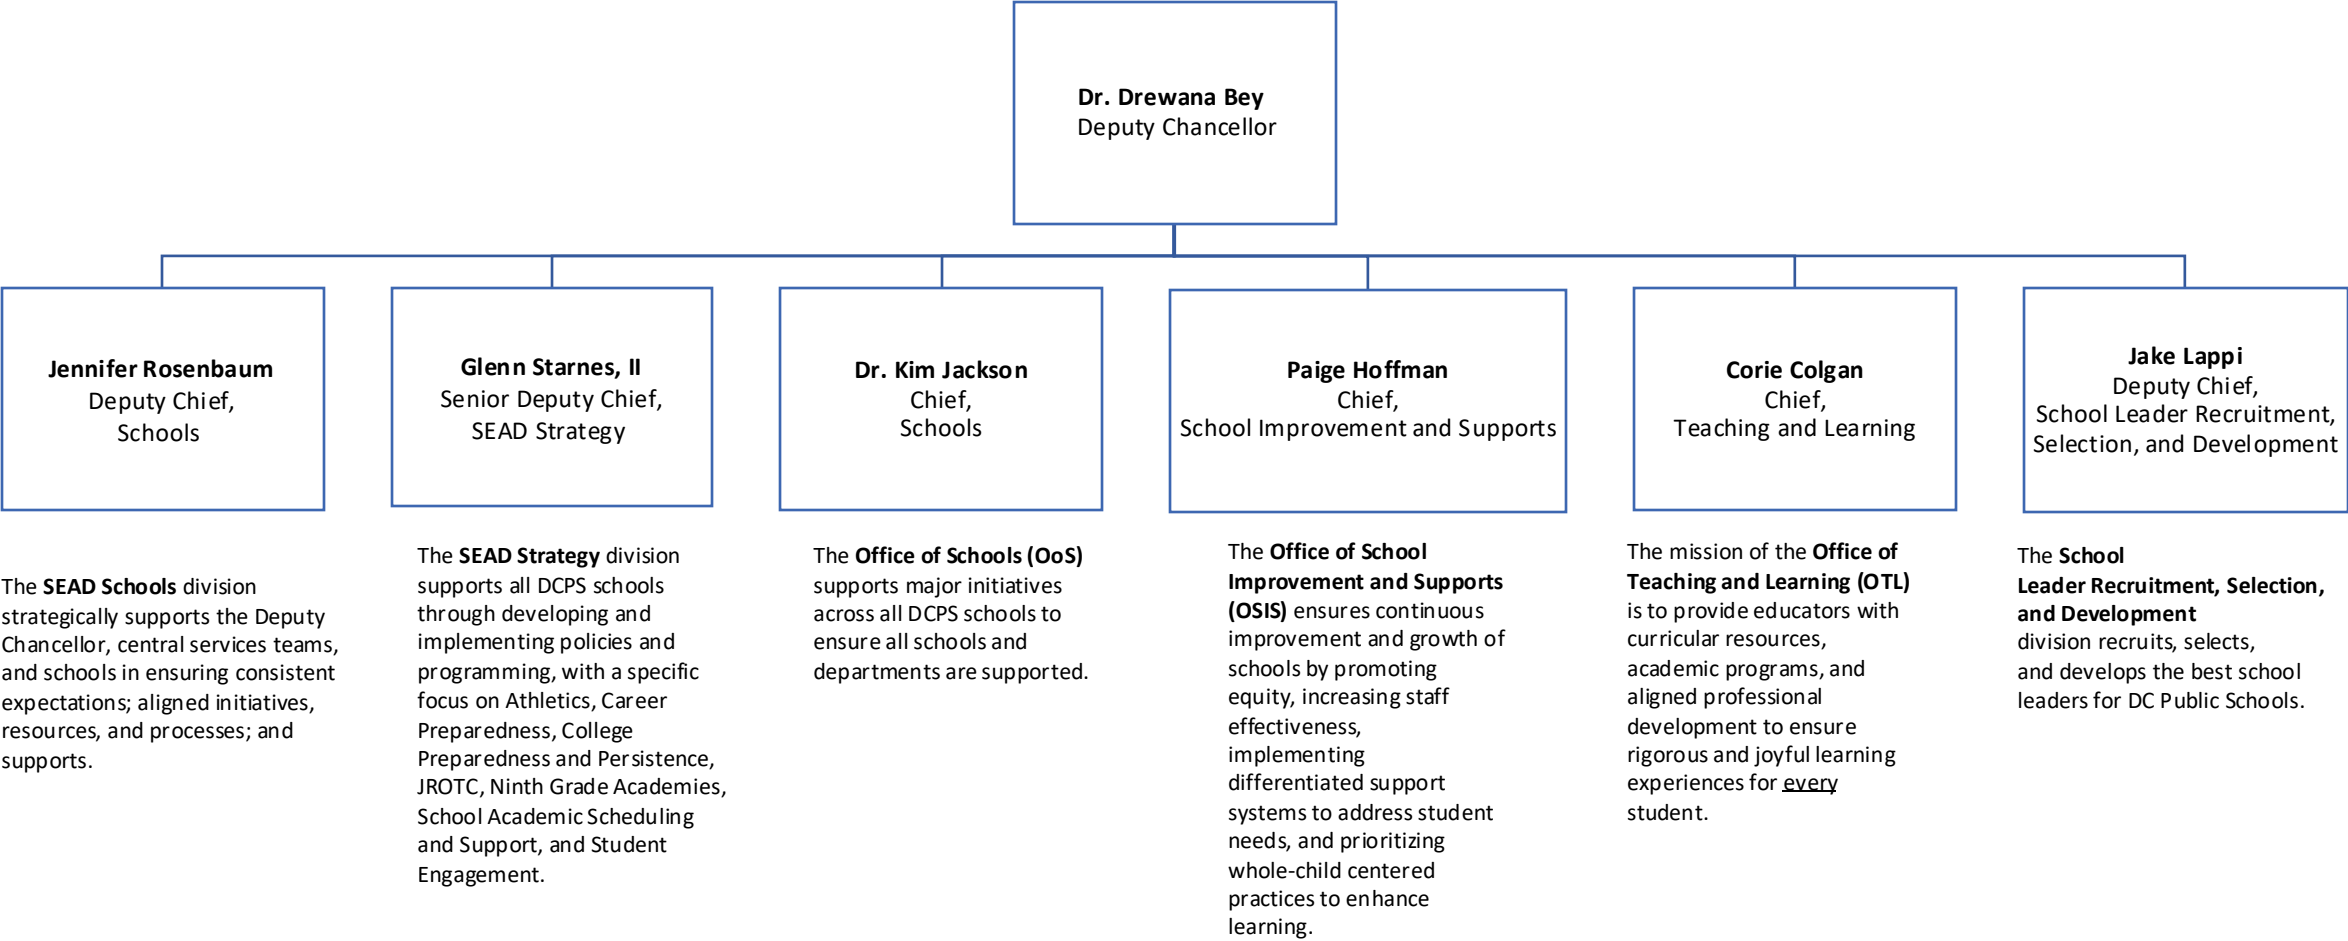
Dr. Drewana Bey
Deputy Chancellor

Jennifer Rosenbaum
Deputy Chief,
Schools

Glenn Starnes, II
Senior Deputy Chief,
SEAD Strategy

Dr. Kim Jackson
Chief,
Schools

Paige Hoffman
Chief,
School Improvement and Supports

Corie Colgan
Chief,
Teaching and Learning

Jake Lappi
Deputy Chief,
School Leader Recruitment,
Selection, and Development

The SEAD Schools division strategically supports the Deputy Chancellor, central services teams, and schools in ensuring consistent expectations; aligned initiatives, resources, and processes; and supports.

The SEAD Strategy division supports all DCPS schools through developing and implementing policies and programming, with a specific focus on Athletics, Career Preparedness, College Preparedness and Persistence, JROTC, Ninth Grade Academies, School Academic Scheduling and Support, and Student Engagement.

The Office of Schools (OoS) supports major initiatives across all DCPS schools to ensure all schools and departments are supported.

The Office of School Improvement and Supports (OSIS) ensures continuous improvement and growth of schools by promoting equity, increasing staff effectiveness, implementing differentiated support systems to address student needs, and prioritizing whole-child centered practices to enhance learning.

The mission of the Office of Teaching and Learning (OTL) is to provide educators with curricular resources, academic programs, and aligned professional development to ensure rigorous and joyful learning experiences for every student.

The School Leader Recruitment, Selection, and Development division recruits, selects, and develops the best school leaders for DC Public Schools.